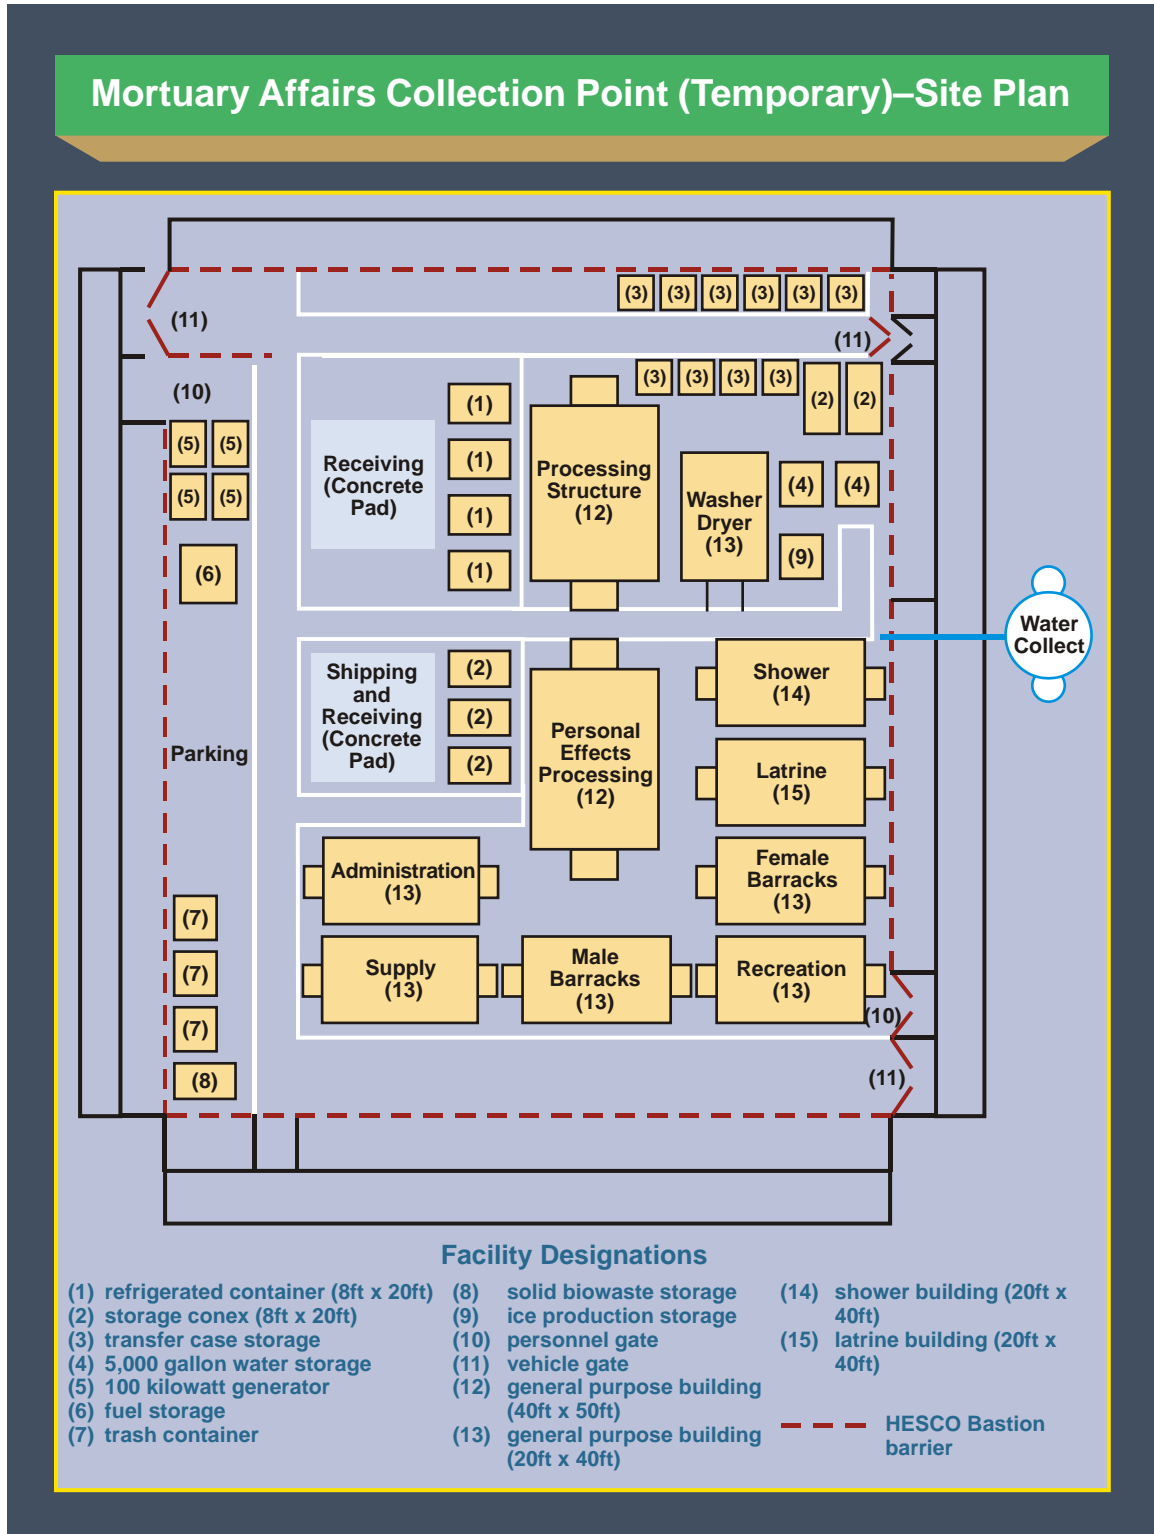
Mortuary Affairs Collection Point (Temporary)–Site Plan

(3) (3) (3) (3) (3) (3)

(11)

(11)

(10)

(3) (3) (3) (3)

(2) (2)

(5) (5)
(5) (5)

Receiving (Concrete Pad)

(1)
(1)
(1)
(1)

Processing Structure (12)

Washer Dryer (13)

(4) (4)

(9)

(6)

Water Collect

Parking

Shipping and Receiving (Concrete Pad)

(2)
(2)
(2)

Personal Effects Processing (12)

Shower (14)

Latrine (15)

Administration (13)

Female Barracks (13)

(7)
(7)
(7)
(8)

Supply (13)

Male Barracks (13)

Recreation (13)

(10)

(11)

Facility Designations

(1) refrigerated container (8ft x 20ft)
(2) storage conex (8ft x 20ft)
(3) transfer case storage
(4) 5,000 gallon water storage
(5) 100 kilowatt generator
(6) fuel storage
(7) trash container

(8) solid biowaste storage
(9) ice production storage
(10) personnel gate
(11) vehicle gate
(12) general purpose building (40ft x 50ft)
(13) general purpose building (20ft x 40ft)

(14) shower building (20ft x 40ft)
(15) latrine building (20ft x 40ft)

HESCO Bastion barrier